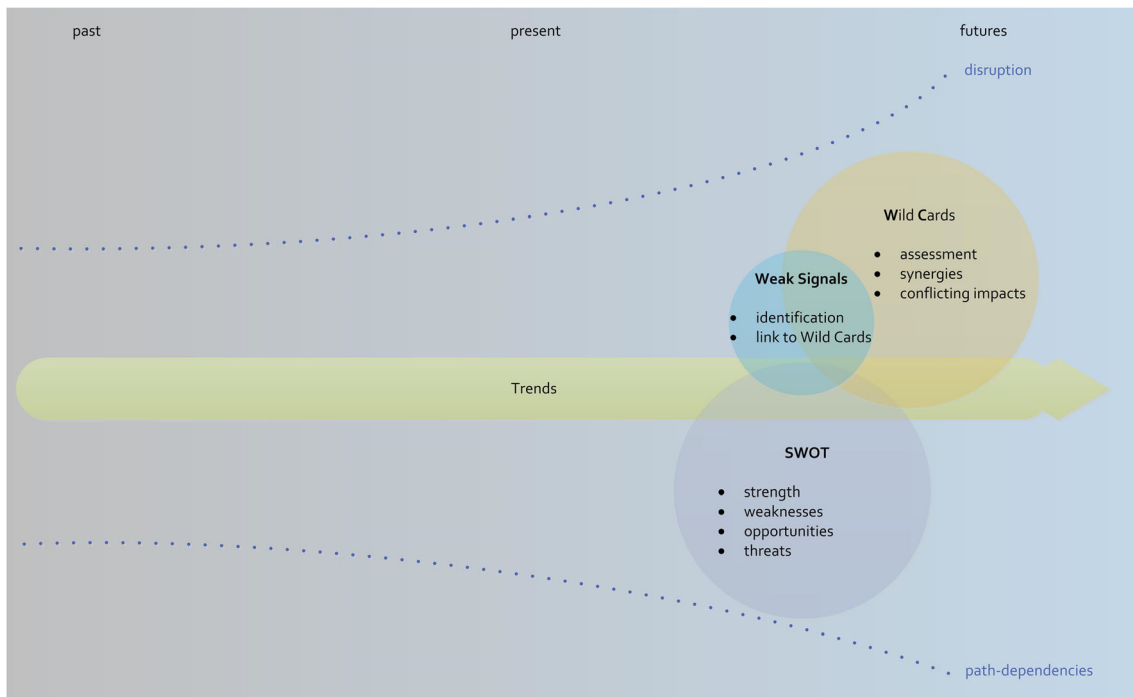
past

present

futures

disruption

Wild Cards

- assessment
- synergies
- conflicting impacts

Weak Signals

- identification
- link to Wild Cards

Trends

SWOT

- strength
- weaknesses
- opportunities
- threats

path-dependencies